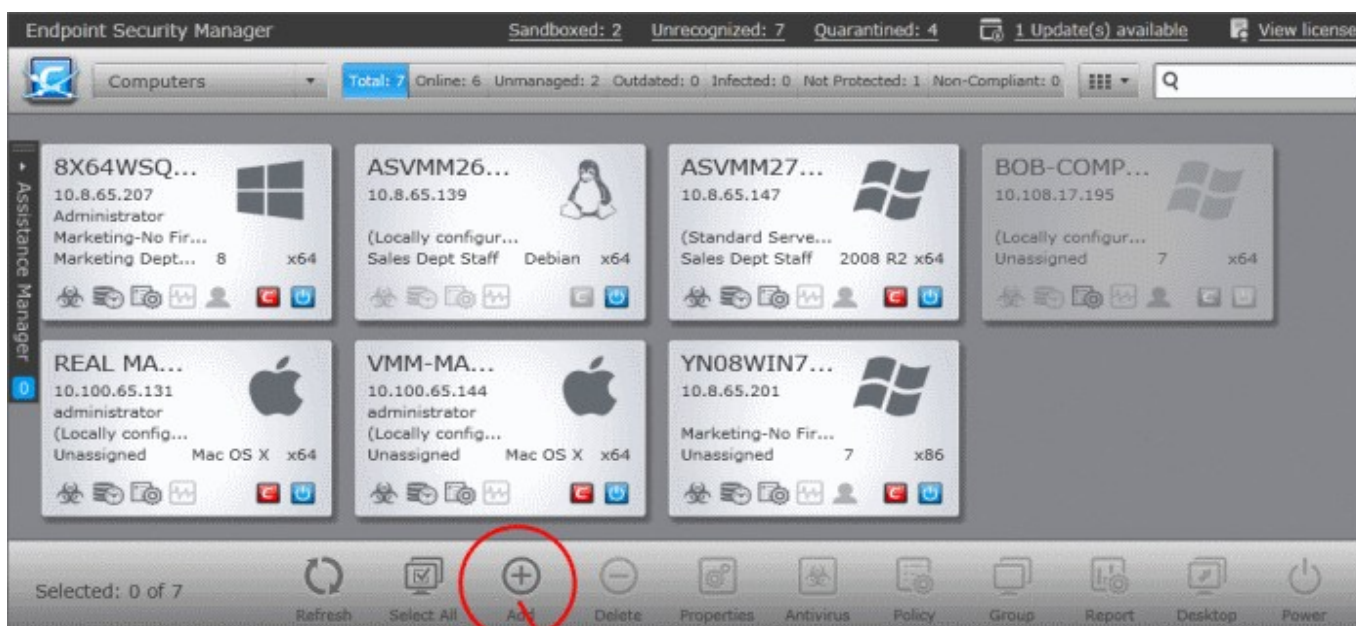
Endpoint Security Manager
Sandboxed: 2 Unrecognized: 7 Quarantined: 4 1 Update(s) available View license

Computers
Total: 7 Online: 6 Unmanaged: 2 Outdated: 0 Infected: 0 Not Protected: 1 Non-Compliant: 0

Assistance Manager
0

8X64WSQ...
10.8.65.207
Administrator
Marketing-No Fir...
Marketing Dept... 8 x64

ASVMM26...
10.8.65.139
(Locally configur...
Sales Dept Staff Debian x64

ASVMM27...
10.8.65.147
(Standard Serve...
Sales Dept Staff 2008 R2 x64

BOB-COMP...
10.108.17.195
(Locally configur...
Unassigned 7 x64

REAL MA...
10.100.65.131
administrator
(Locally config...
Unassigned Mac OS X x64

VMM-MA...
10.100.65.144
administrator
(Locally config...
Unassigned Mac OS X x64

YN08WIN7...
10.8.65.201
Marketing-No Fir...
Unassigned 7 x86

Selected: 0 of 7
Refresh Select All Add Delete Properties Antivirus Policy Group Report Desktop Power